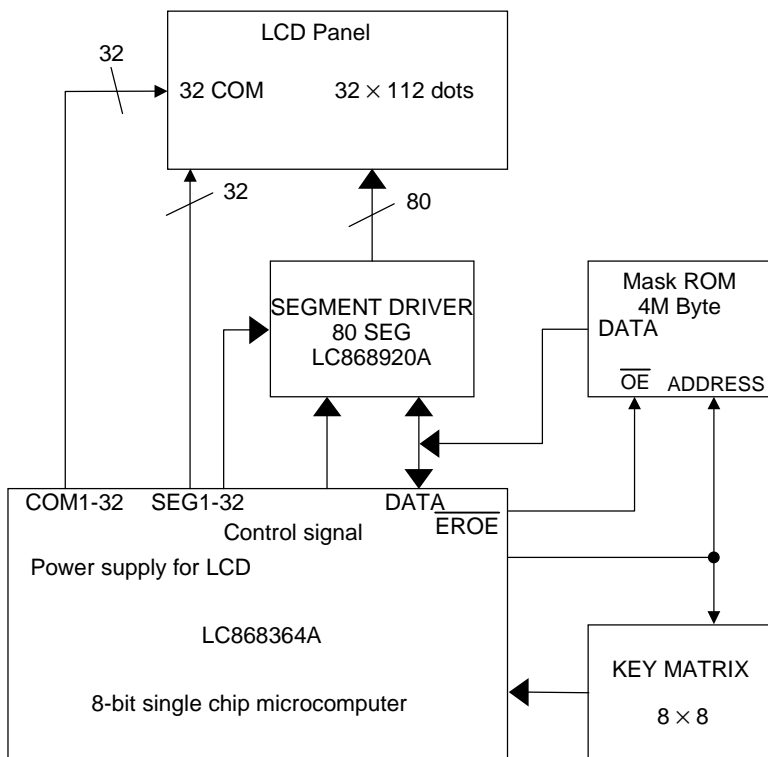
LCD Panel

32

32 COM

$32 \times 112$ dots

32

80

SEGMENT DRIVER
80 SEG
LC868920A

Mask ROM
4M Byte
DATA

$\overline{OE}$ ADDRESS

COM1-32 SEG1-32 DATA
$\overline{EROE}$

Control signal

Power supply for LCD

LC868364A

8-bit single chip microcomputer

KEY MATRIX

$8 \times 8$